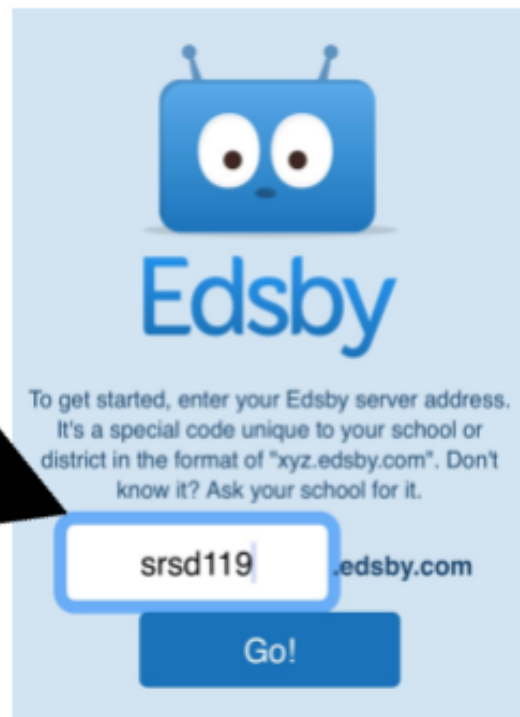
Edsby

To get started, enter your Edsby server address. It's a special code unique to your school or district in the format of "xyz.edsby.com". Don't know it? Ask your school for it.

srsd119 .edsby.com

Go!